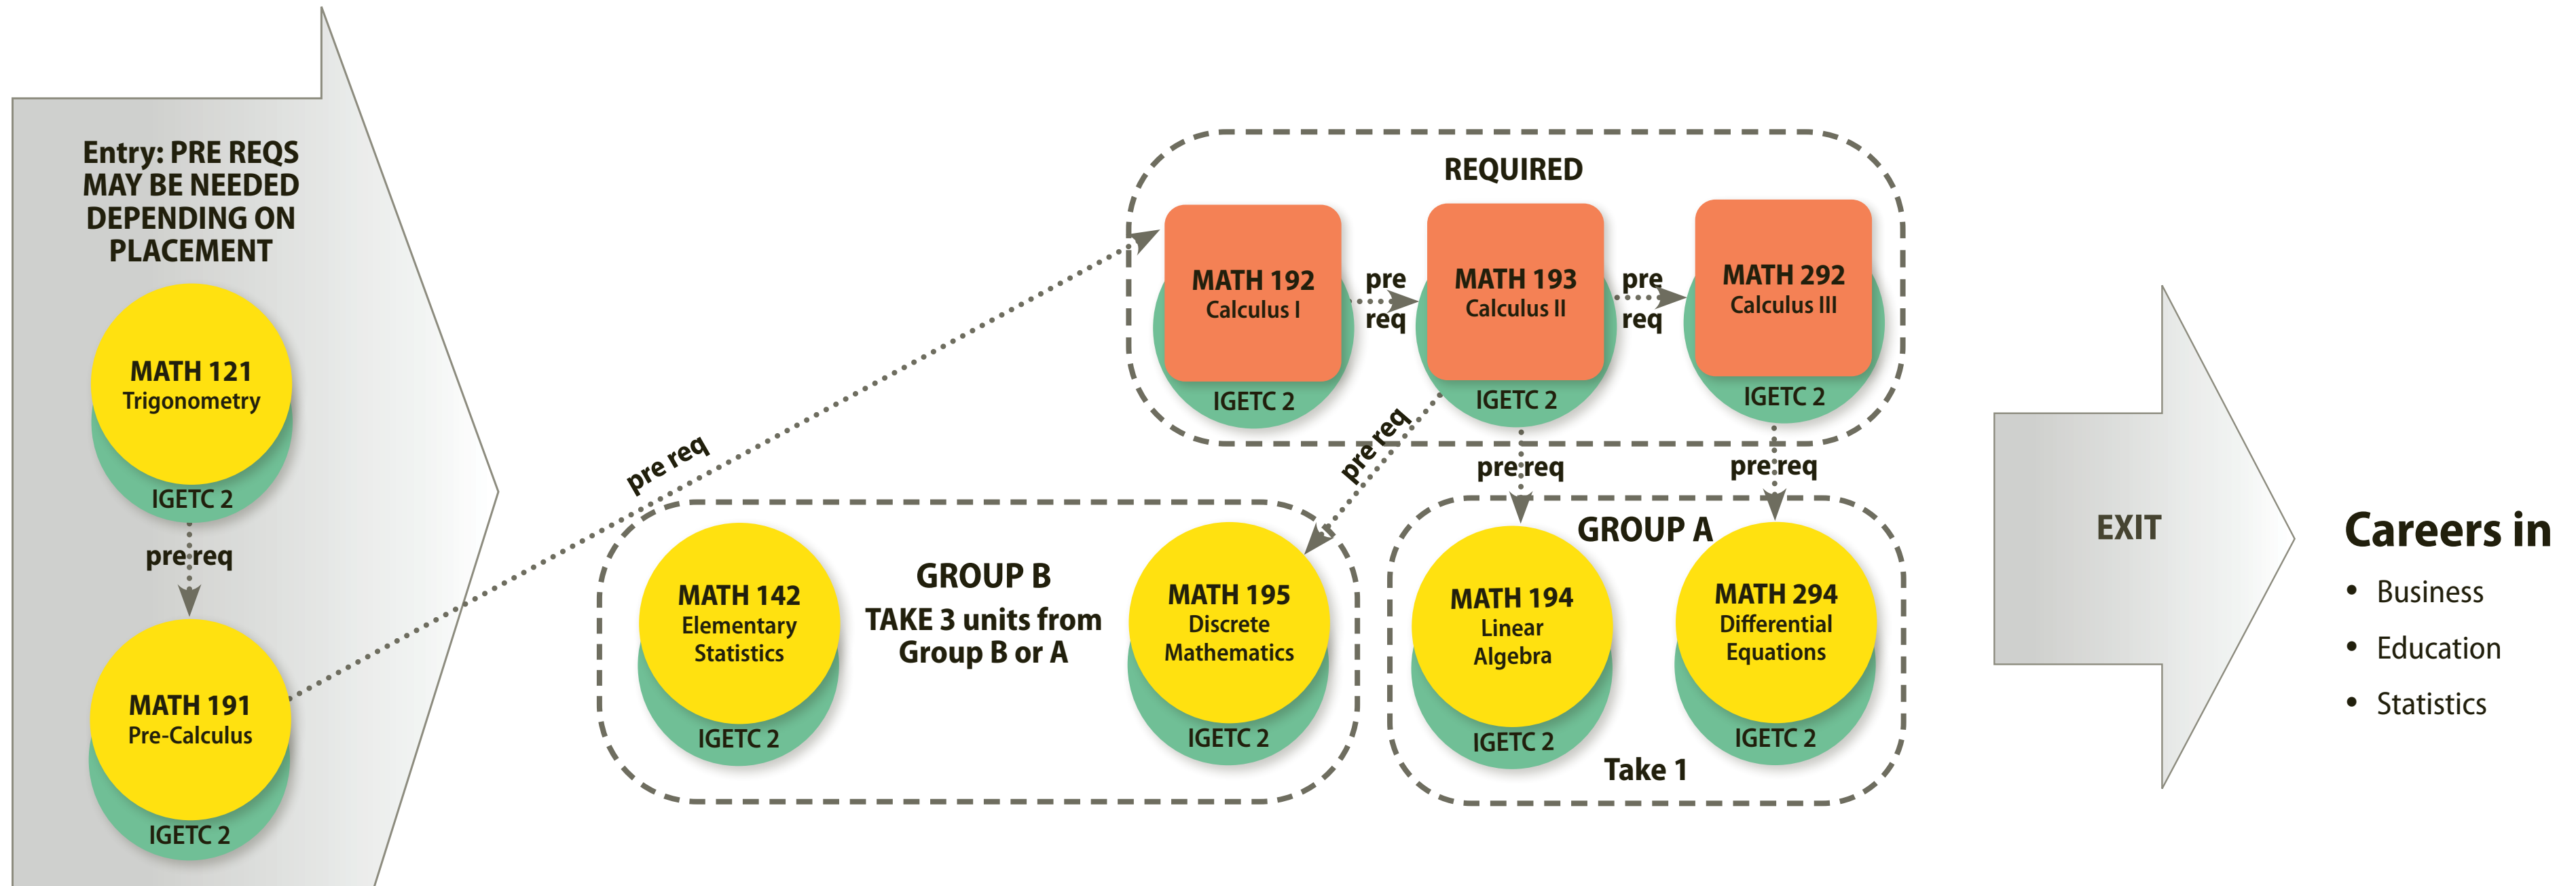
Entry: PRE REQS MAY BE NEEDED DEPENDING ON PLACEMENT

MATH 121
Trigonometry
IGETC 2

pre req

MATH 191
Pre-Calculus
IGETC 2

pre req

REQUIRED

MATH 192
Calculus I
IGETC 2

pre req

MATH 193
Calculus II
IGETC 2

pre req

MATH 292
Calculus III
IGETC 2

pre req

pre req

pre req

GROUP B
TAKE 3 units from Group B or A

MATH 142
Elementary Statistics
IGETC 2

MATH 195
Discrete Mathematics
IGETC 2

GROUP A

MATH 194
Linear Algebra
IGETC 2

MATH 294
Differential Equations
IGETC 2

Take 1

EXIT

Careers in
• Business
• Education
• Statistics